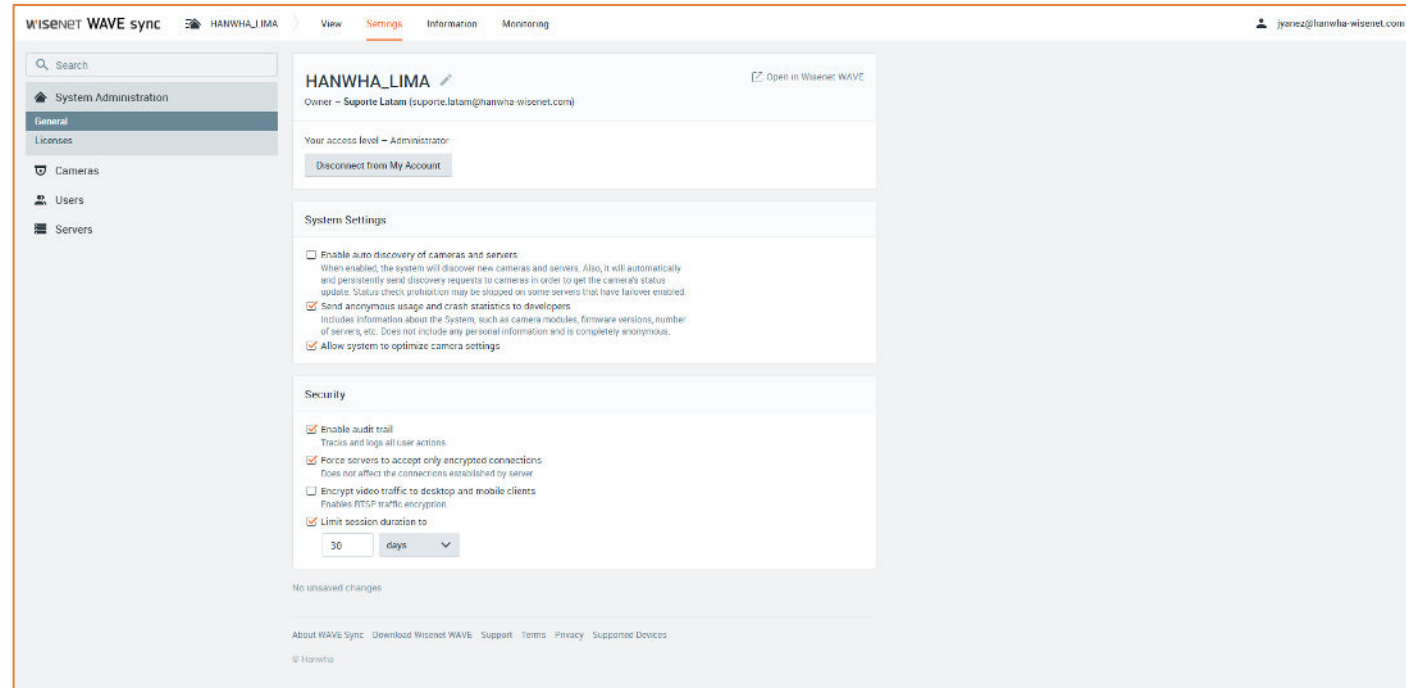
wisenet WAVE sync HANWHA_LIMA View Settings Information Monitoring jyanez@hanwha-wisenet.com

Search

System Administration

General

Licenses

Cameras

Users

Servers

HANWHA_LIMA

Owner – Suporte Latam (suporte.latam@hanwha-wisenet.com)

Open in Wisenet WAVE

Your access level – Administrator

Disconnect from My Account

System Settings

Enable auto discovery of cameras and servers
When enabled, the system will discover new cameras and servers. Also, it will automatically and persistently send discovery requests to cameras in order to get the camera's status update. Status check prohibition may be skipped on some servers that have failover enabled.

Send anonymous usage and crash statistics to developers
Includes information about the System, such as camera modules, firmware versions, number of servers, etc. Does not include any personal information and is completely anonymous.

Allow system to optimize camera settings

Security

Enable audit trail
Tracks and logs all user actions

Force servers to accept only encrypted connections
Does not affect the connections established by server

Encrypt video traffic to desktop and mobile clients
Enables RTSP traffic encryption

Limit session duration to

30 days

No unsaved changes

About WAVE Sync Download Wisenet WAVE Support Terms Privacy Supported Devices

© Hanwha